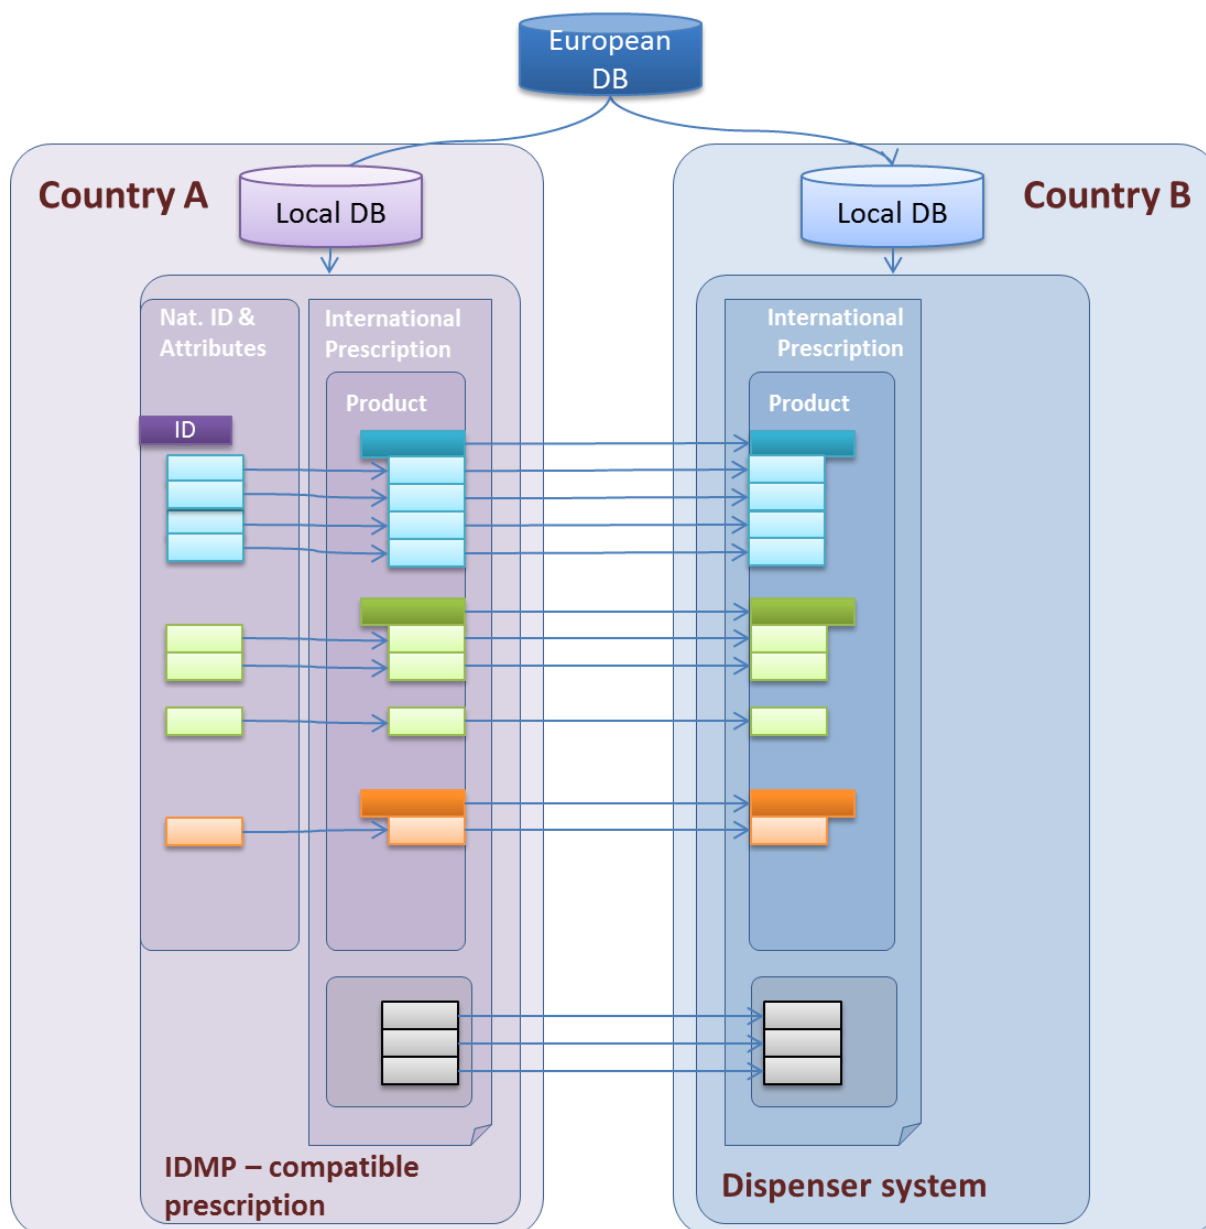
European DB

Country A

Local DB

Nat. ID & Attributes

International Prescription

Product

ID

IDMP – compatible prescription

Country B

Local DB

International Prescription

Product

Dispenser system